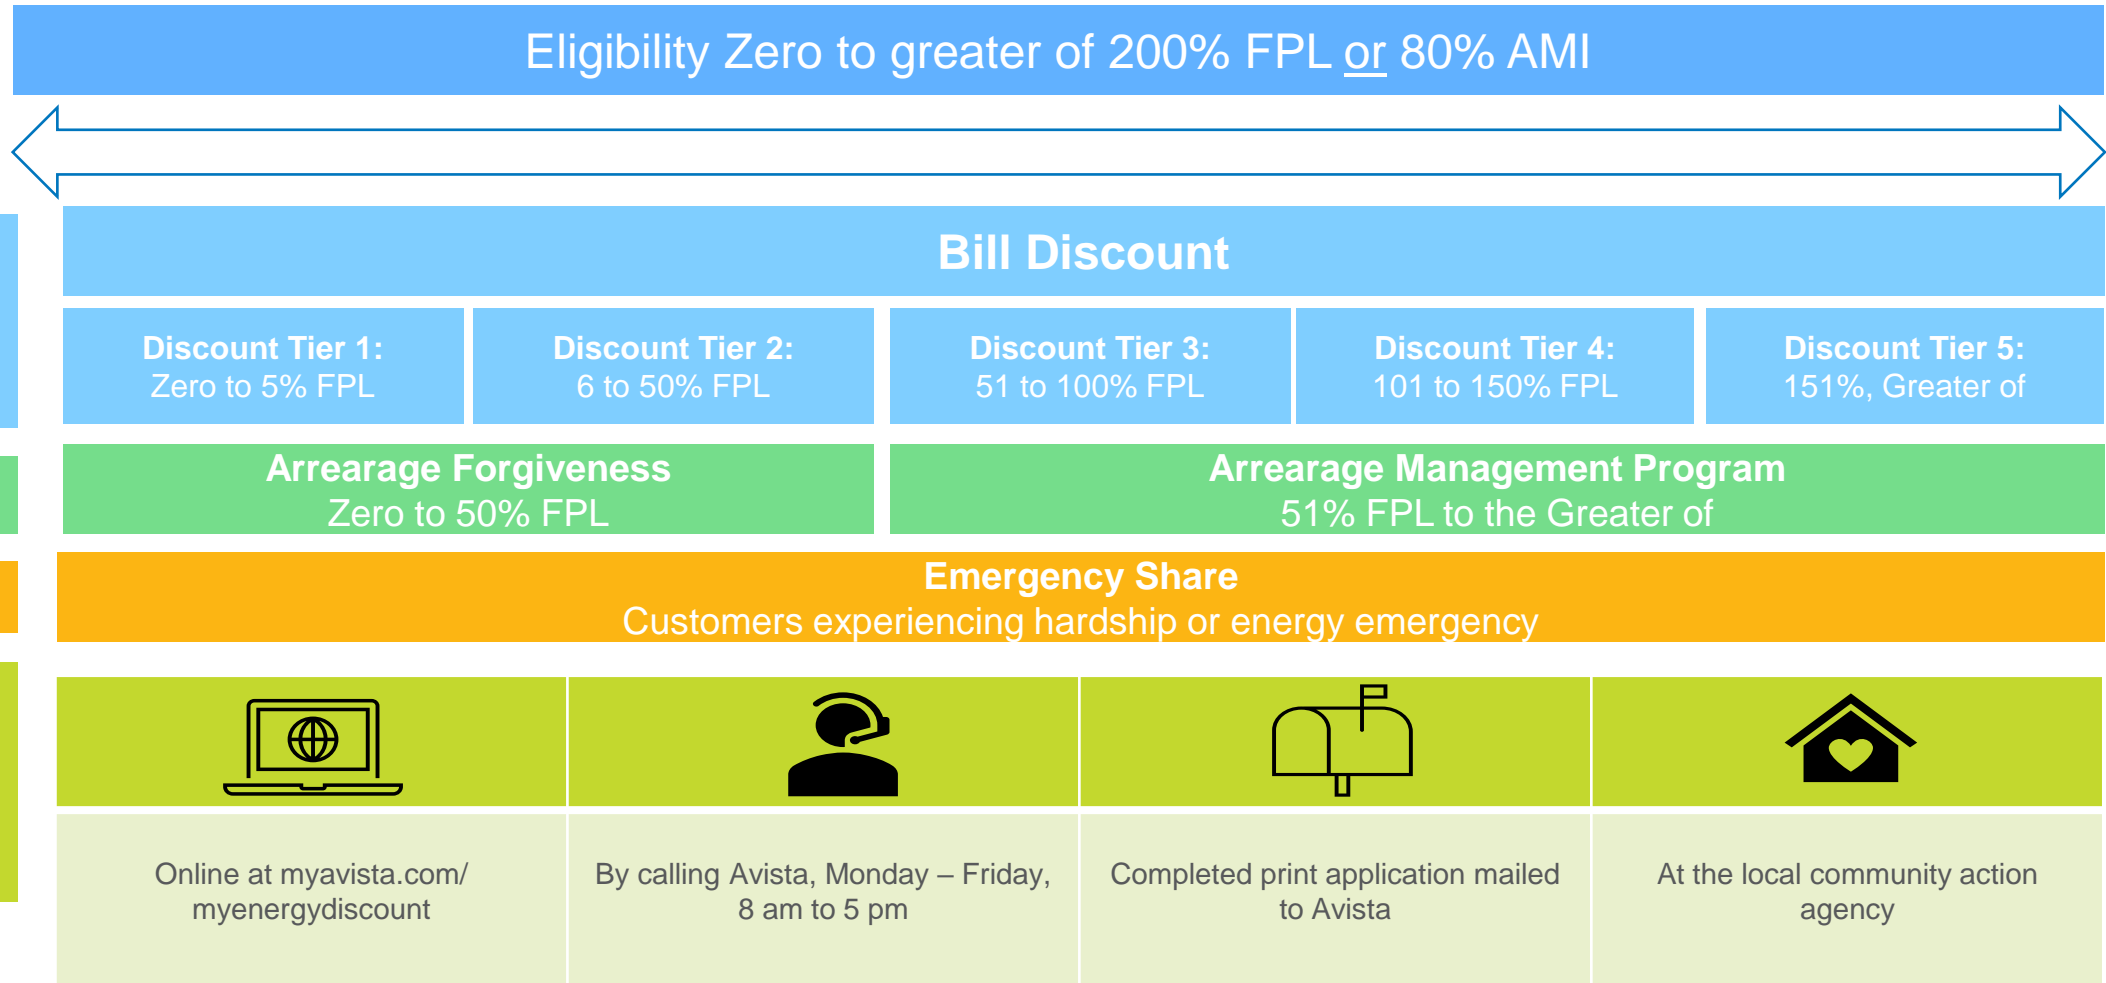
Eligibility Zero to greater of 200% FPL or 80% AMI

Bill Discount

| Discount Tier 1: Zero to 5% FPL | Discount Tier 2: 6 to 50% FPL | Discount Tier 3: 51 to 100% FPL | Discount Tier 4: 101 to 150% FPL | Discount Tier 5: 151%, Greater of |
|---|---|---|---|---|

Arrearage Forgiveness
Zero to 50% FPL

Arrearage Management Program
51% FPL to the Greater of

Emergency Share
Customers experiencing hardship or energy emergency

| Online at myavista.com/ myenergydiscount | By calling Avista, Monday – Friday, 8 am to 5 pm | Completed print application mailed to Avista | At the local community action agency |
|---|---|---|---|